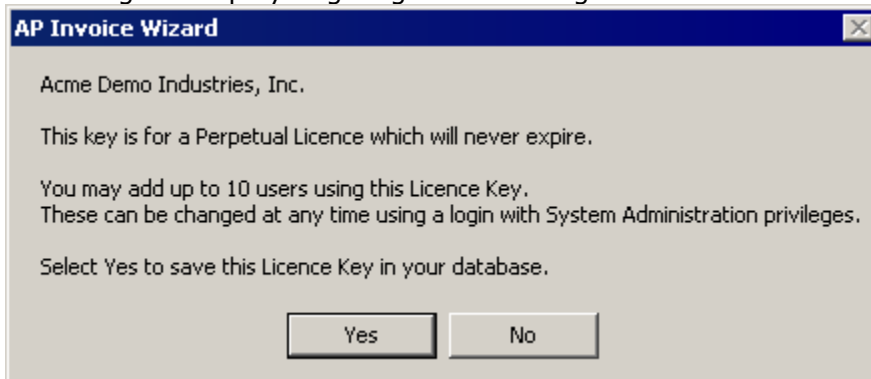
AP Invoice Wizard

Acme Demo Industries, Inc.

This key is for a Perpetual Licence which will never expire.

You may add up to 10 users using this Licence Key.
These can be changed at any time using a login with System Administration privileges.

Select Yes to save this Licence Key in your database.

Yes

No